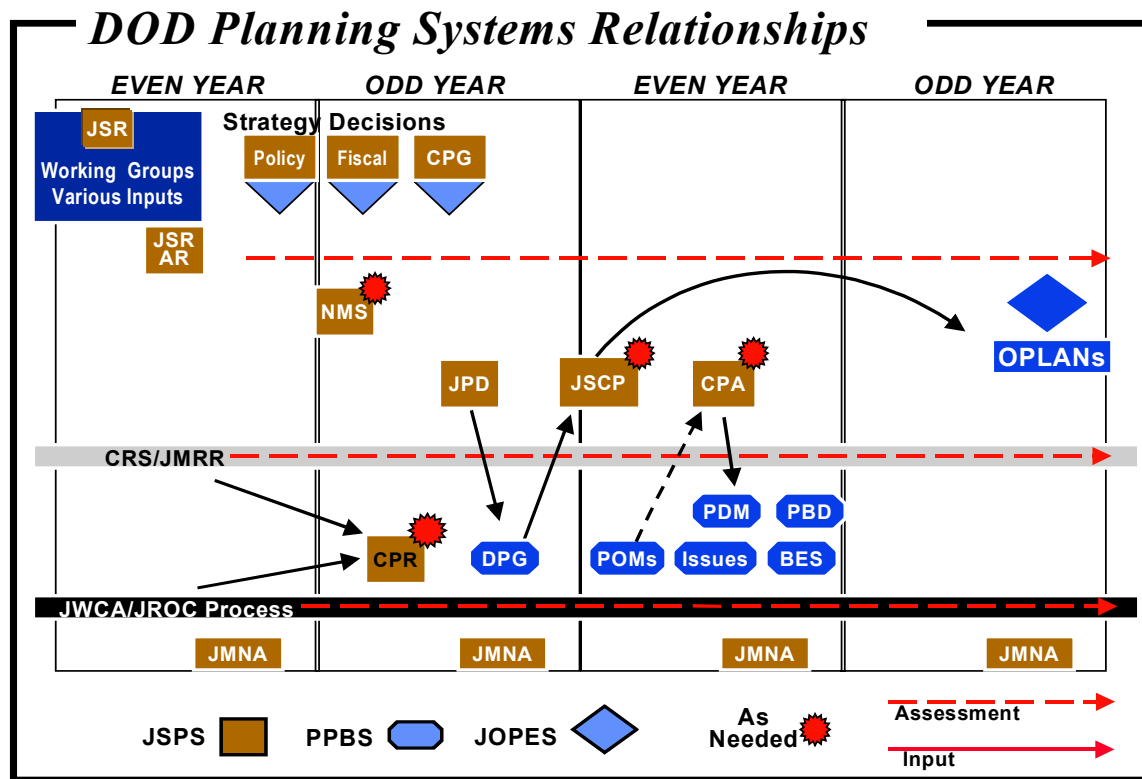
DOD Planning Systems Relationships

EVEN YEAR

ODD YEAR

EVEN YEAR

ODD YEAR

JSR

Working Groups Various Inputs

Strategy Decisions

Policy

Fiscal

CPG

JSR AR

NMS

OPLANs

JPD

JSCP

CPA

CRS/JMRR

PDM

PBD

CPR

DPG

POMs

Issues

BES

JWCA/JROC Process

JMNA

JMNA

JMNA

JMNA

JSPS

PPBS

JOPES

As Needed

Assessment

Input